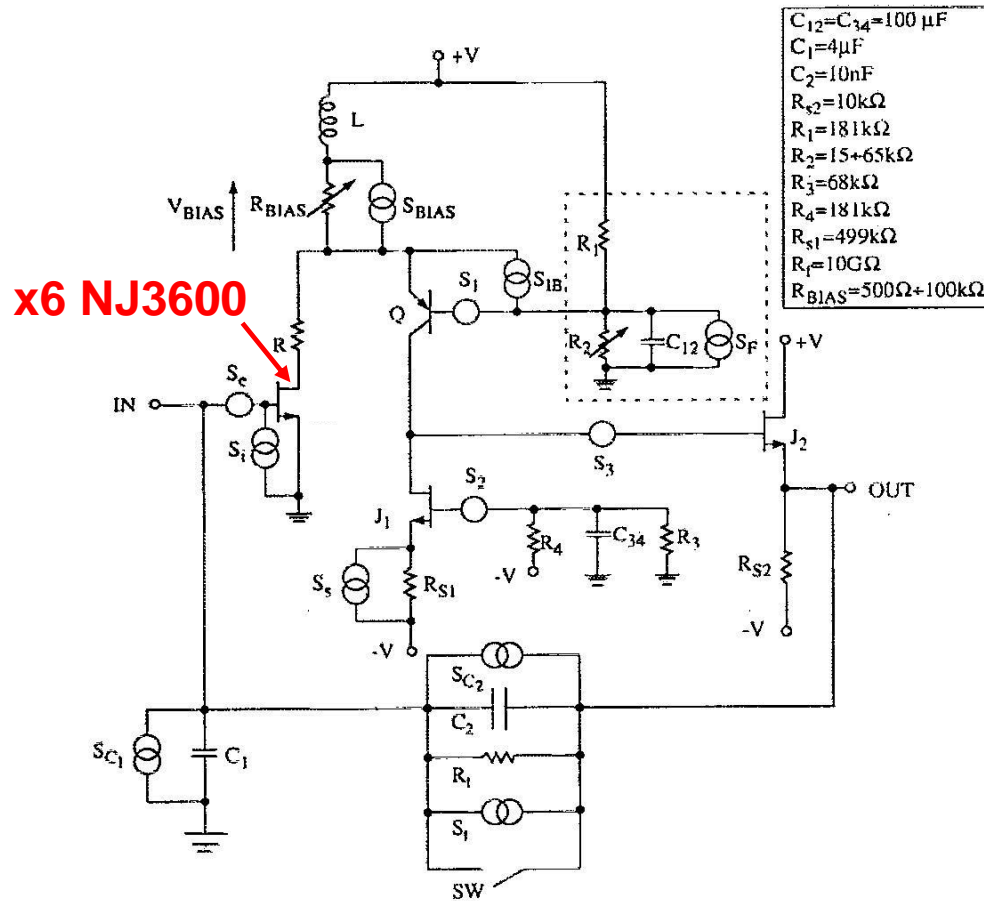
$C_{12}=C_{34}=100\ \mu F$
$C_1=4\mu F$
$C_2=10nF$
$R_{s2}=10k\Omega$
$R_1=181k\Omega$
$R_2=15+65k\Omega$
$R_3=68k\Omega$
$R_4=181k\Omega$
$R_{s1}=499k\Omega$
$R_f=10G\Omega$
$R_{BIAS}=500\Omega+100k\Omega$

+V
L
$V_{BIAS}$
$R_{BIAS}$
$S_{BIAS}$
$R_1$
x6 NJ3600
Q
$S_1$
$S_{1B}$
R
$R_2$
$C_{12}$
$S_F$
+V
IN
$S_e$
$S_i$
$S_3$
$J_2$
OUT
$S_2$
$J_1$
$R_4$
$C_{34}$
$R_3$
-V
$S_5$
$R_{S1}$
$R_{S2}$
-V
-V
$S_{C_2}$
$C_2$
$S_{C_1}$
$C_1$
$R_f$
$S_f$
SW